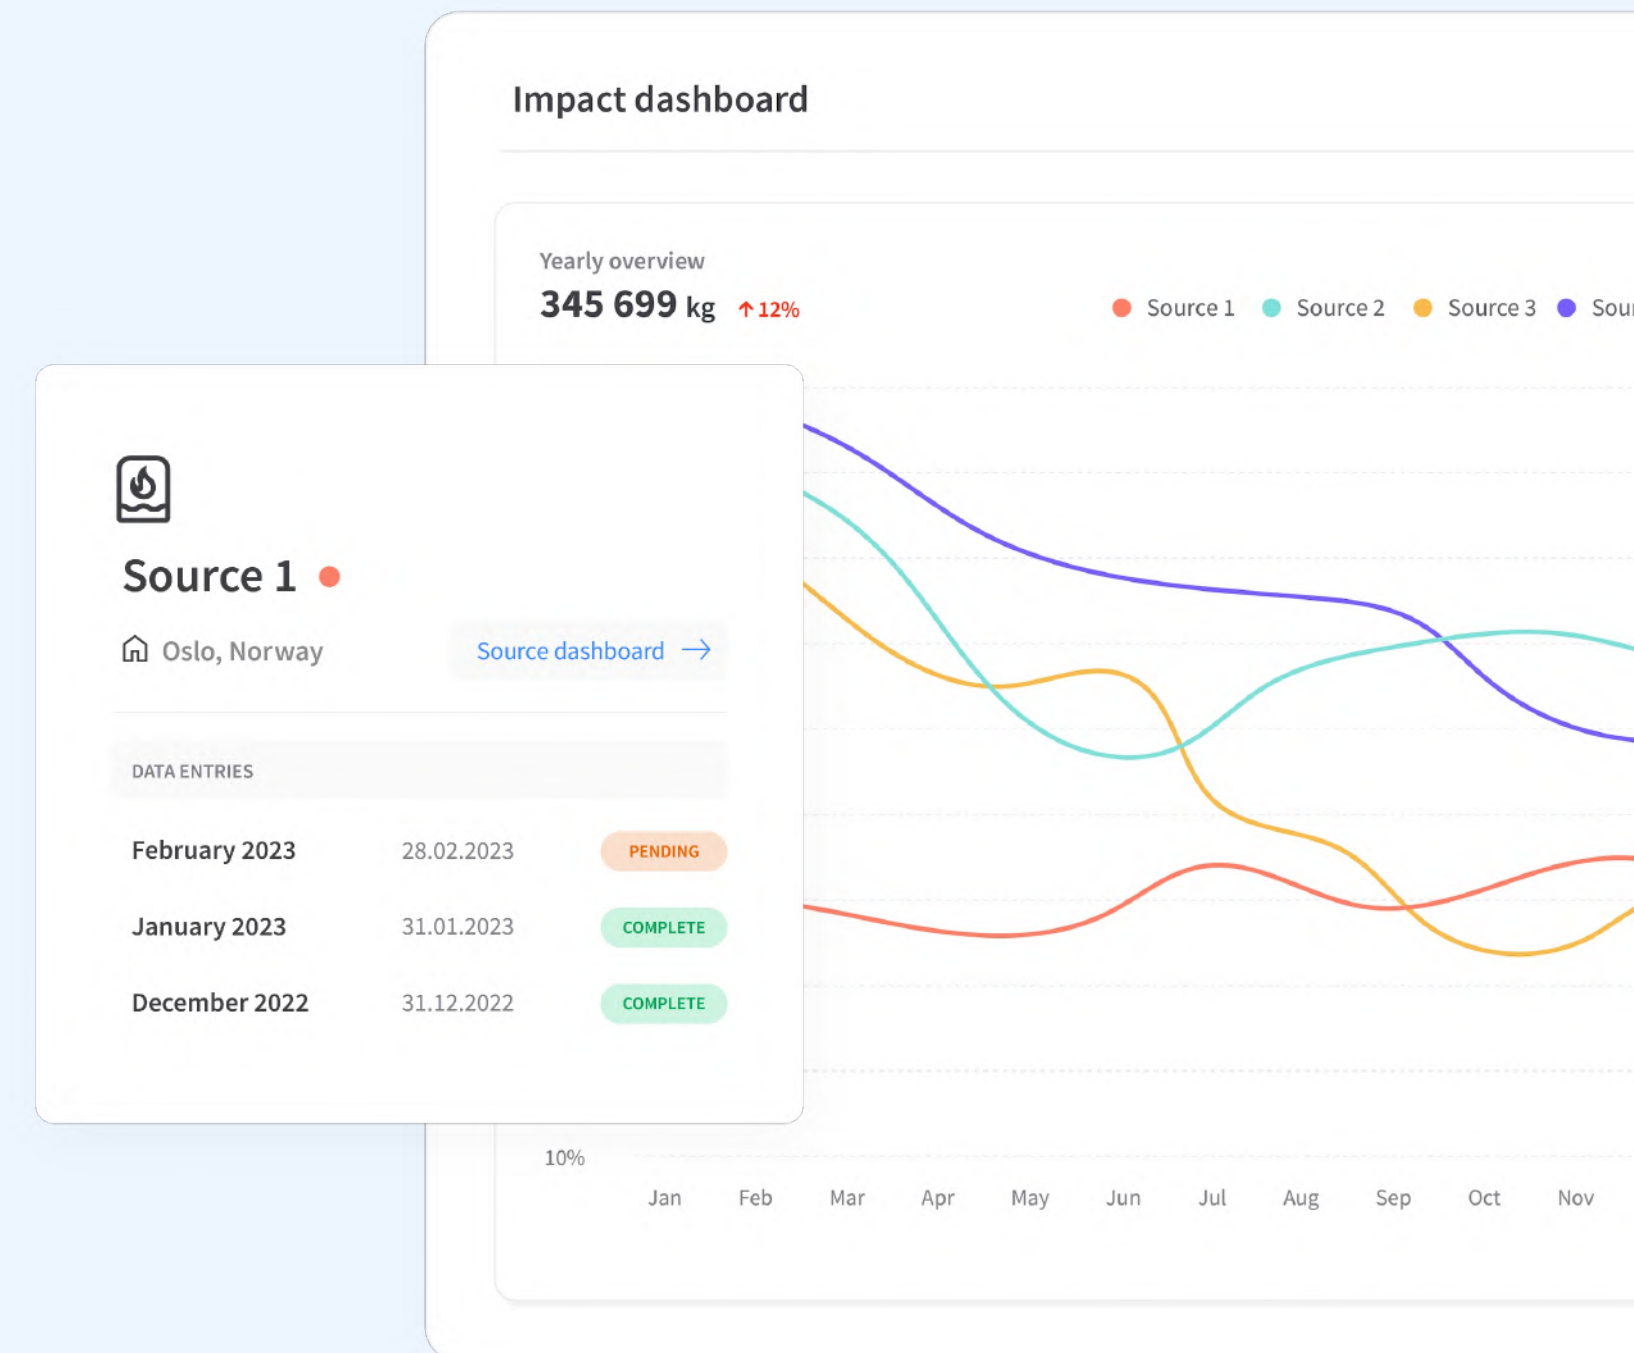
Impact dashboard

Yearly overview

345 699 kg ↑ 12%

Source 1 Source 2 Source 3 Sou

Source 1

Oslo, Norway

Source dashboard →

DATA ENTRIES

| February 2023 | 28.02.2023 | PENDING |
|---|---|---|
| January 2023 | 31.01.2023 | COMPLETE |
| December 2022 | 31.12.2022 | COMPLETE |

10%

Jan Feb Mar Apr May Jun Jul Aug Sep Oct Nov